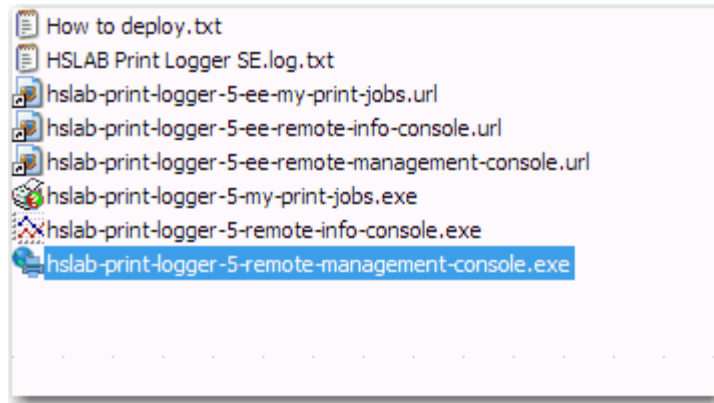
How to deploy.txt
HSLAB Print Logger SE.log.txt
hslab-print-logger-5-ee-my-print-jobs.url
hslab-print-logger-5-ee-remote-info-console.url
hslab-print-logger-5-ee-remote-management-console.url
hslab-print-logger-5-my-print-jobs.exe
hslab-print-logger-5-remote-info-console.exe
hslab-print-logger-5-remote-management-console.exe